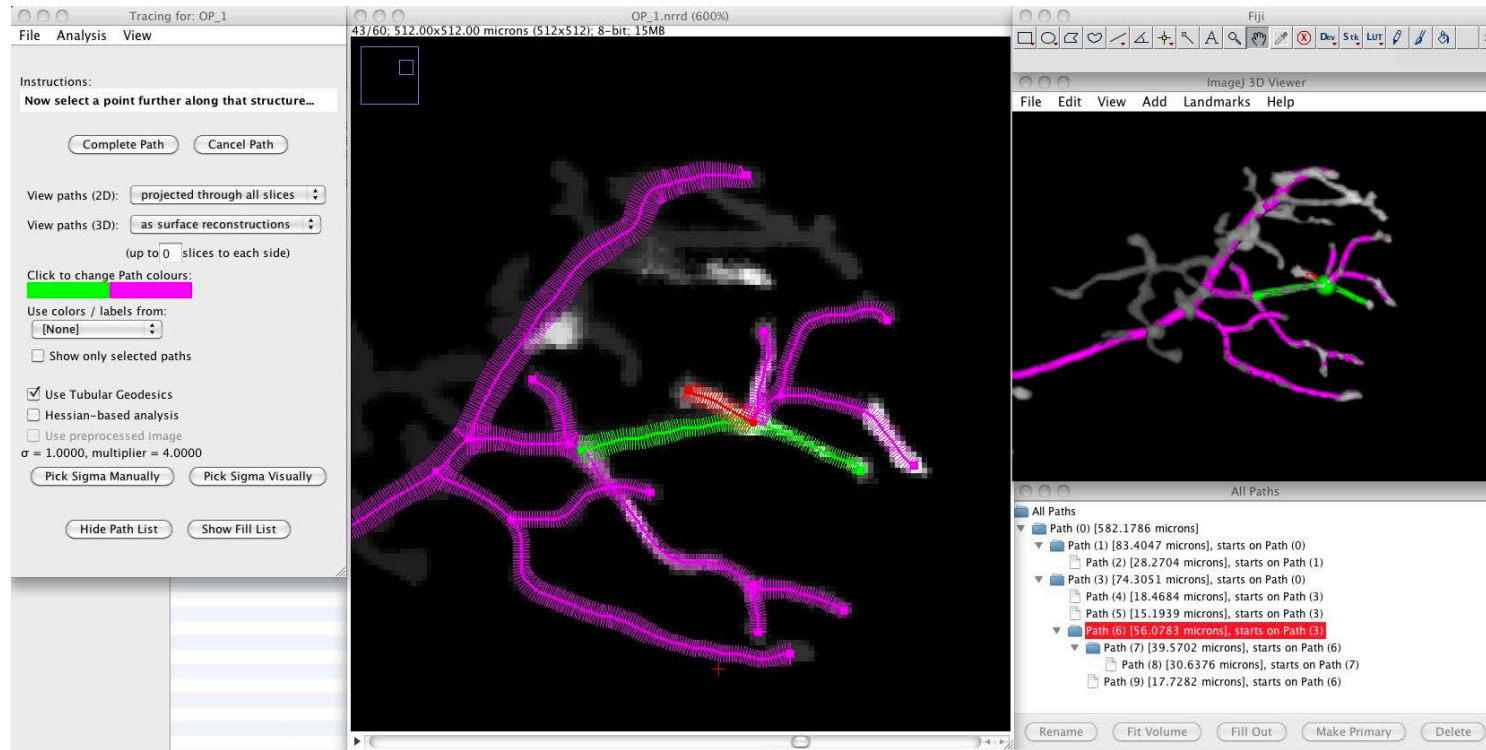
Tracing for: OP_1
File Analysis View

Instructions:
Now select a point further along that structure...

Complete Path Cancel Path

View paths (2D): projected through all slices
View paths (3D): as surface reconstructions
(up to 0 slices to each side)
Click to change Path colours:
Use colors / labels from:
[None]
Show only selected paths

Use Tubular Geodesics
Hessian-based analysis
Use preprocessed image
$\sigma$ = 1.0000, multiplier = 4.0000
Pick Sigma Manually Pick Sigma Visually

Hide Path List Show Fill List

OP_1.nrrd (600%)
43/60; 512.00x512.00 microns (512x512); 8-bit; 15MB

Fiji
Dev Stk LUT

ImageJ 3D Viewer
File Edit View Add Landmarks Help

All Paths
All Paths
Path (0) [582.1786 microns]
Path (1) [83.4047 microns], starts on Path (0)
Path (2) [28.2704 microns], starts on Path (1)
Path (3) [74.3051 microns], starts on Path (0)
Path (4) [18.4684 microns], starts on Path (3)
Path (5) [15.1939 microns], starts on Path (3)
Path (6) [56.0783 microns], starts on Path (3)
Path (7) [39.5702 microns], starts on Path (6)
Path (8) [30.6376 microns], starts on Path (7)
Path (9) [17.7282 microns], starts on Path (6)

Rename Fit Volume Fill Out Make Primary Delete